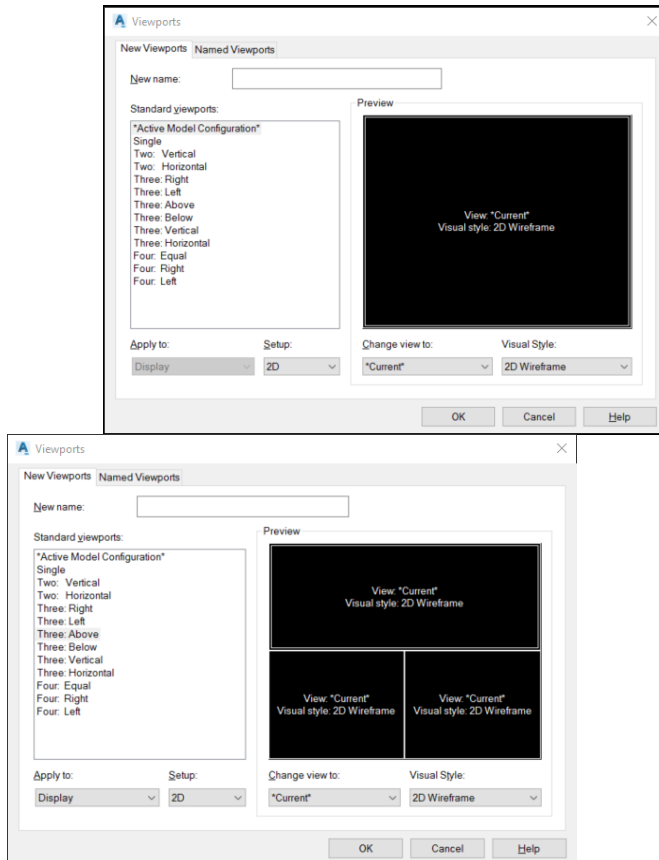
Viewports

New Viewports Named Viewports

New name:

Standard viewports:

*Active Model Configuration*
Single
Two: Vertical
Two: Horizontal
Three: Right
Three: Left
Three: Above
Three: Below
Three: Vertical
Three: Horizontal
Four: Equal
Four: Right
Four: Left

Preview

View: *Current*
Visual style: 2D Wireframe

Apply to:
Display

Setup:
2D

Change view to:
*Current*

Visual Style:
2D Wireframe

OK Cancel Help

Viewports

New Viewports Named Viewports

New name:

Standard viewports:

*Active Model Configuration*
Single
Two: Vertical
Two: Horizontal
Three: Right
Three: Left
Three: Above
Three: Below
Three: Vertical
Three: Horizontal
Four: Equal
Four: Right
Four: Left

Preview

View: *Current*
Visual style: 2D Wireframe

View: *Current*
Visual style: 2D Wireframe

View: *Current*
Visual style: 2D Wireframe

Apply to:
Display

Setup:
2D

Change view to:
*Current*

Visual Style:
2D Wireframe

OK Cancel Help